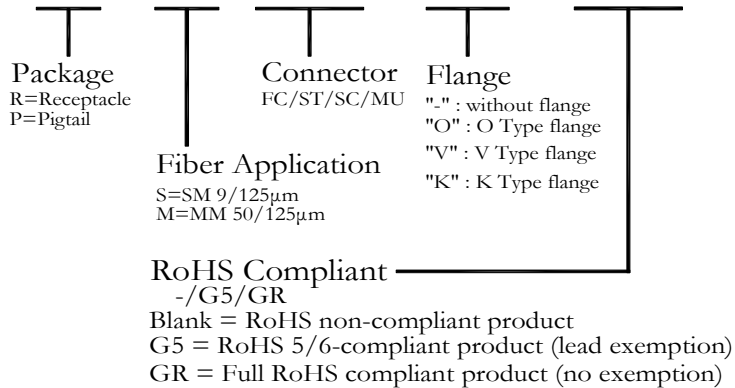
Package
R=Receptacle
P=Pigtail

Fiber Application
S=SM 9/125μm
M=MM 50/125μm

Connector
FC/ST/SC/MU

Flange
"-" : without flange
"O" : O Type flange
"V" : V Type flange
"K" : K Type flange

RoHS Compliant
-/G5/GR
Blank = RoHS non-compliant product
G5 = RoHS 5/6-compliant product (lead exemption)
GR = Full RoHS compliant product (no exemption)